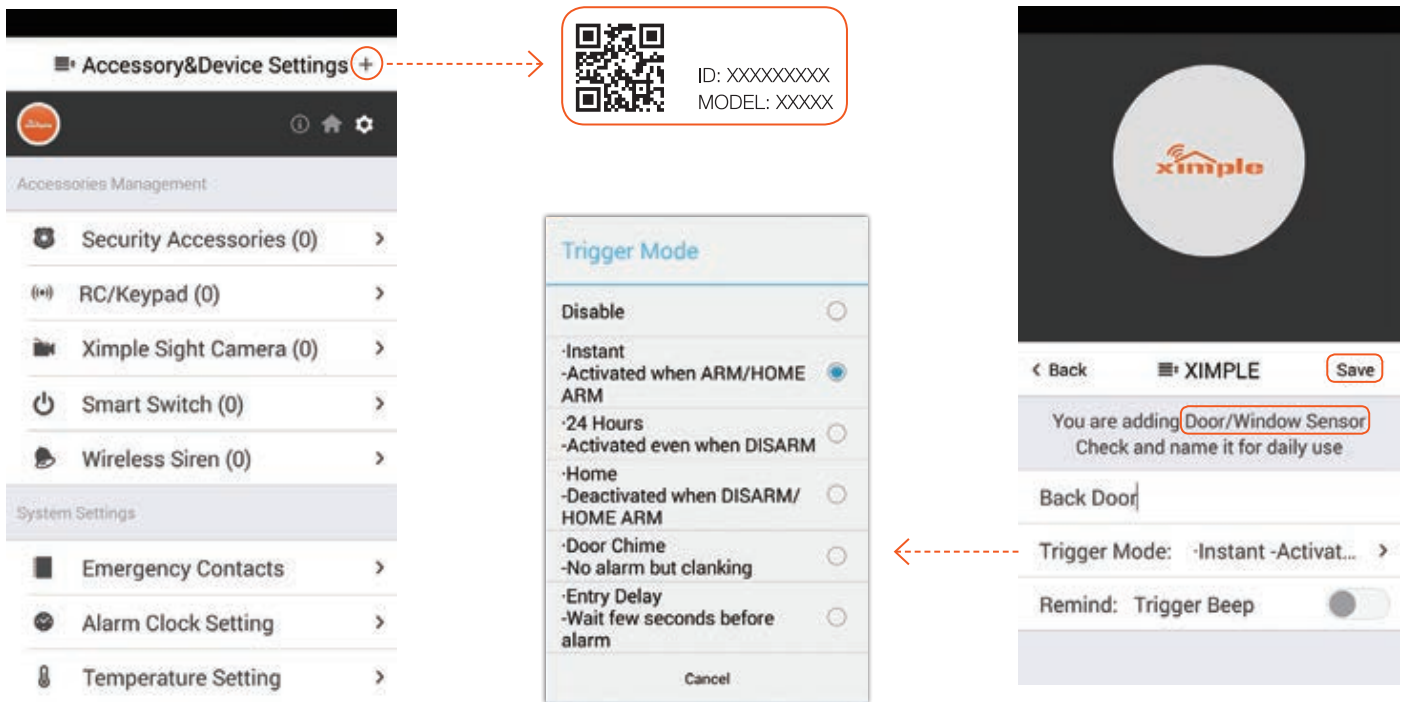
Accessory&Device Settings +

Accessories Management

Security Accessories (0) >

RC/Keypad (0) >

Ximple Sight Camera (0) >

Smart Switch (0) >

Wireless Siren (0) >

System Settings

Emergency Contacts >

Alarm Clock Setting >

Temperature Setting >

ID: XXXXXXXXX
MODEL: XXXXX

Trigger Mode

Disable

·Instant
-Activated when ARM/HOME ARM

·24 Hours
-Activated even when DISARM

·Home
-Deactivated when DISARM/ HOME ARM

·Door Chime
-No alarm but clanking

·Entry Delay
-Wait few seconds before alarm

Cancel

ximple

< Back XIMPLE Save

You are adding Door/Window Sensor
Check and name it for daily use

Back Door

Trigger Mode: ·Instant -Activat... >

Remind: Trigger Beep